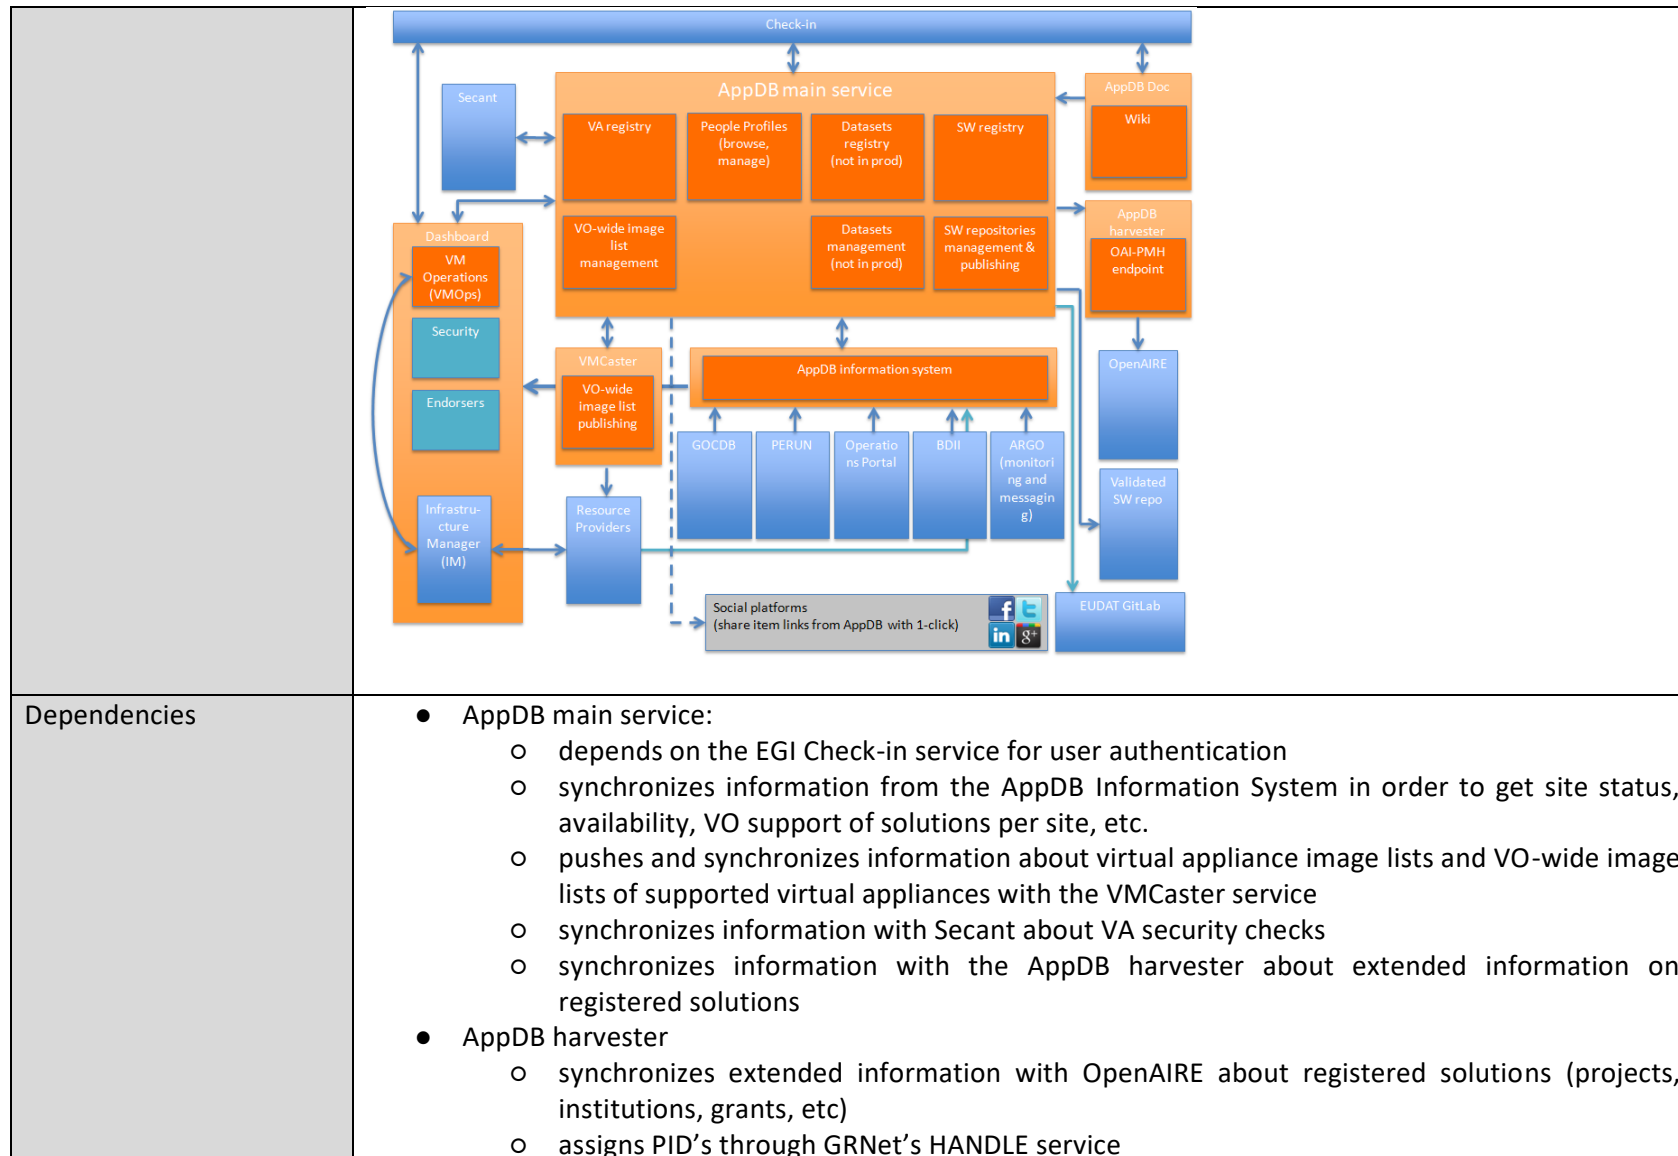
| | Check-in<br>Secant<br>AppDB main service<br>VA registry<br>People Profiles (browse, manage)<br>Datasets registry (not in prod)<br>SW registry<br>AppDB Doc<br>Wiki<br>Dashboard<br>VM Operations (VMOps)<br>VO-wide image list management<br>Datasets management (not in prod)<br>SW repositories management & publishing<br>AppDB harvester<br>OAI-PMH endpoint<br>Security<br>Endorsers<br>VMCaster<br>VO-wide Image list publishing<br>AppDB information system<br>GOCDB<br>PERUN<br>Operations Portal<br>BDII<br>ARGO (monitoring and messaging)<br>OpenAIRE<br>Validated SW repo<br>Infrastructure Manager (IM)<br>Resource Providers<br>Social platforms (share item links from AppDB with 1-click)<br>EUDAT GitLab |
|---|---|
| Dependencies | ● AppDB main service:<br>○ depends on the EGI Check-in service for user authentication<br>○ synchronizes information from the AppDB Information System in order to get site status, availability, VO support of solutions per site, etc.<br>○ pushes and synchronizes information about virtual appliance image lists and VO-wide image lists of supported virtual appliances with the VMCaster service<br>○ synchronizes information with Secant about VA security checks<br>○ synchronizes information with the AppDB harvester about extended information on registered solutions<br>● AppDB harvester<br>○ synchronizes extended information with OpenAIRE about registered solutions (projects, institutions, grants, etc)<br>○ assigns PID's through GRNet's HANDLE service |